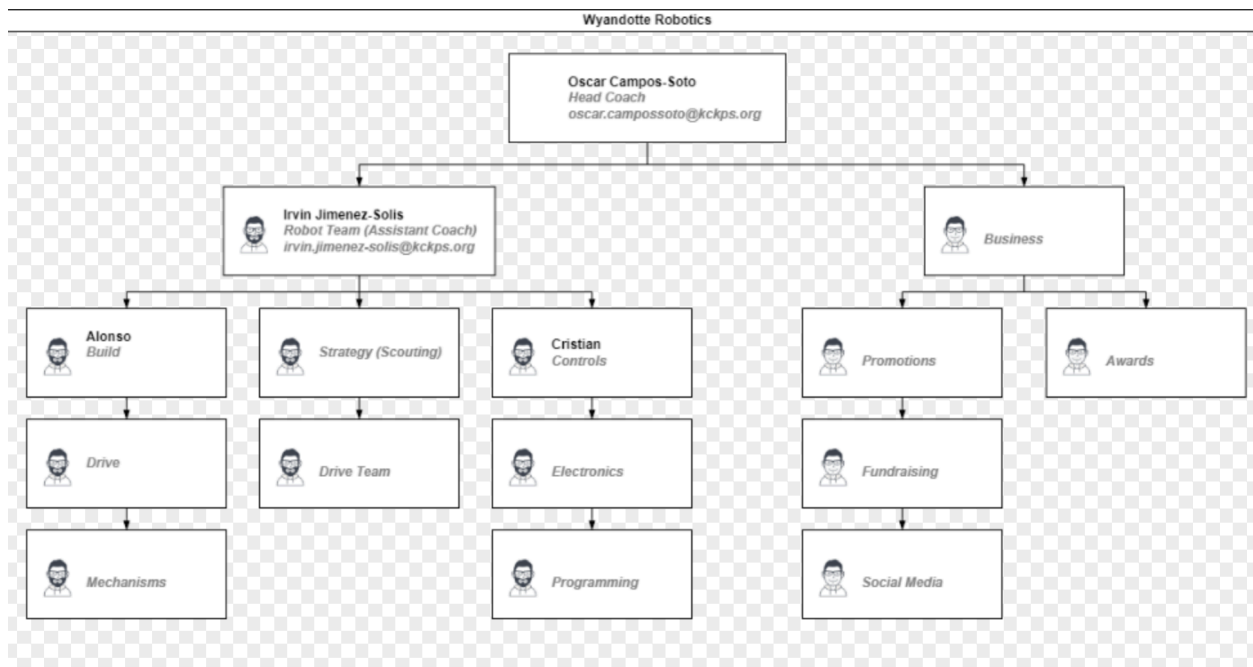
Wyandotte Robotics

Oscar Campos-Soto
Head Coach
oscar.campossoto@kckps.org

Irvin Jimenez-Solis
Robot Team (Assistant Coach)
irvin.jimenez-solis@kckps.org

Business

Alonso
Build

Strategy (Scouting)

Cristian
Controls

Promotions

Awards

Drive

Drive Team

Electronics

Fundraising

Mechanisms

Programming

Social Media